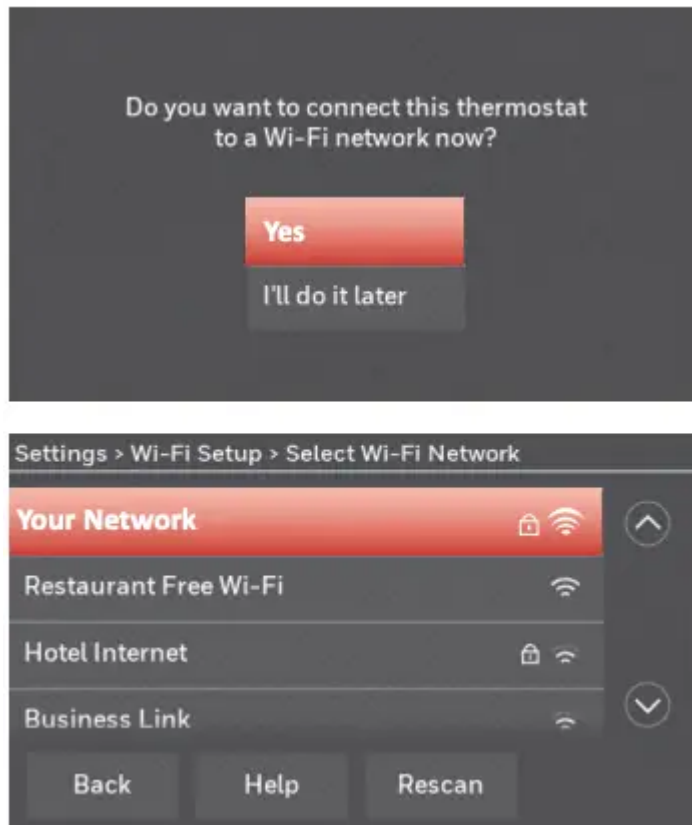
Do you want to connect this thermostat to a Wi-Fi network now?

Yes

I'll do it later

Settings > Wi-Fi Setup > Select Wi-Fi Network

Your Network

Restaurant Free Wi-Fi

Hotel Internet

Business Link

Back

Help

Rescan